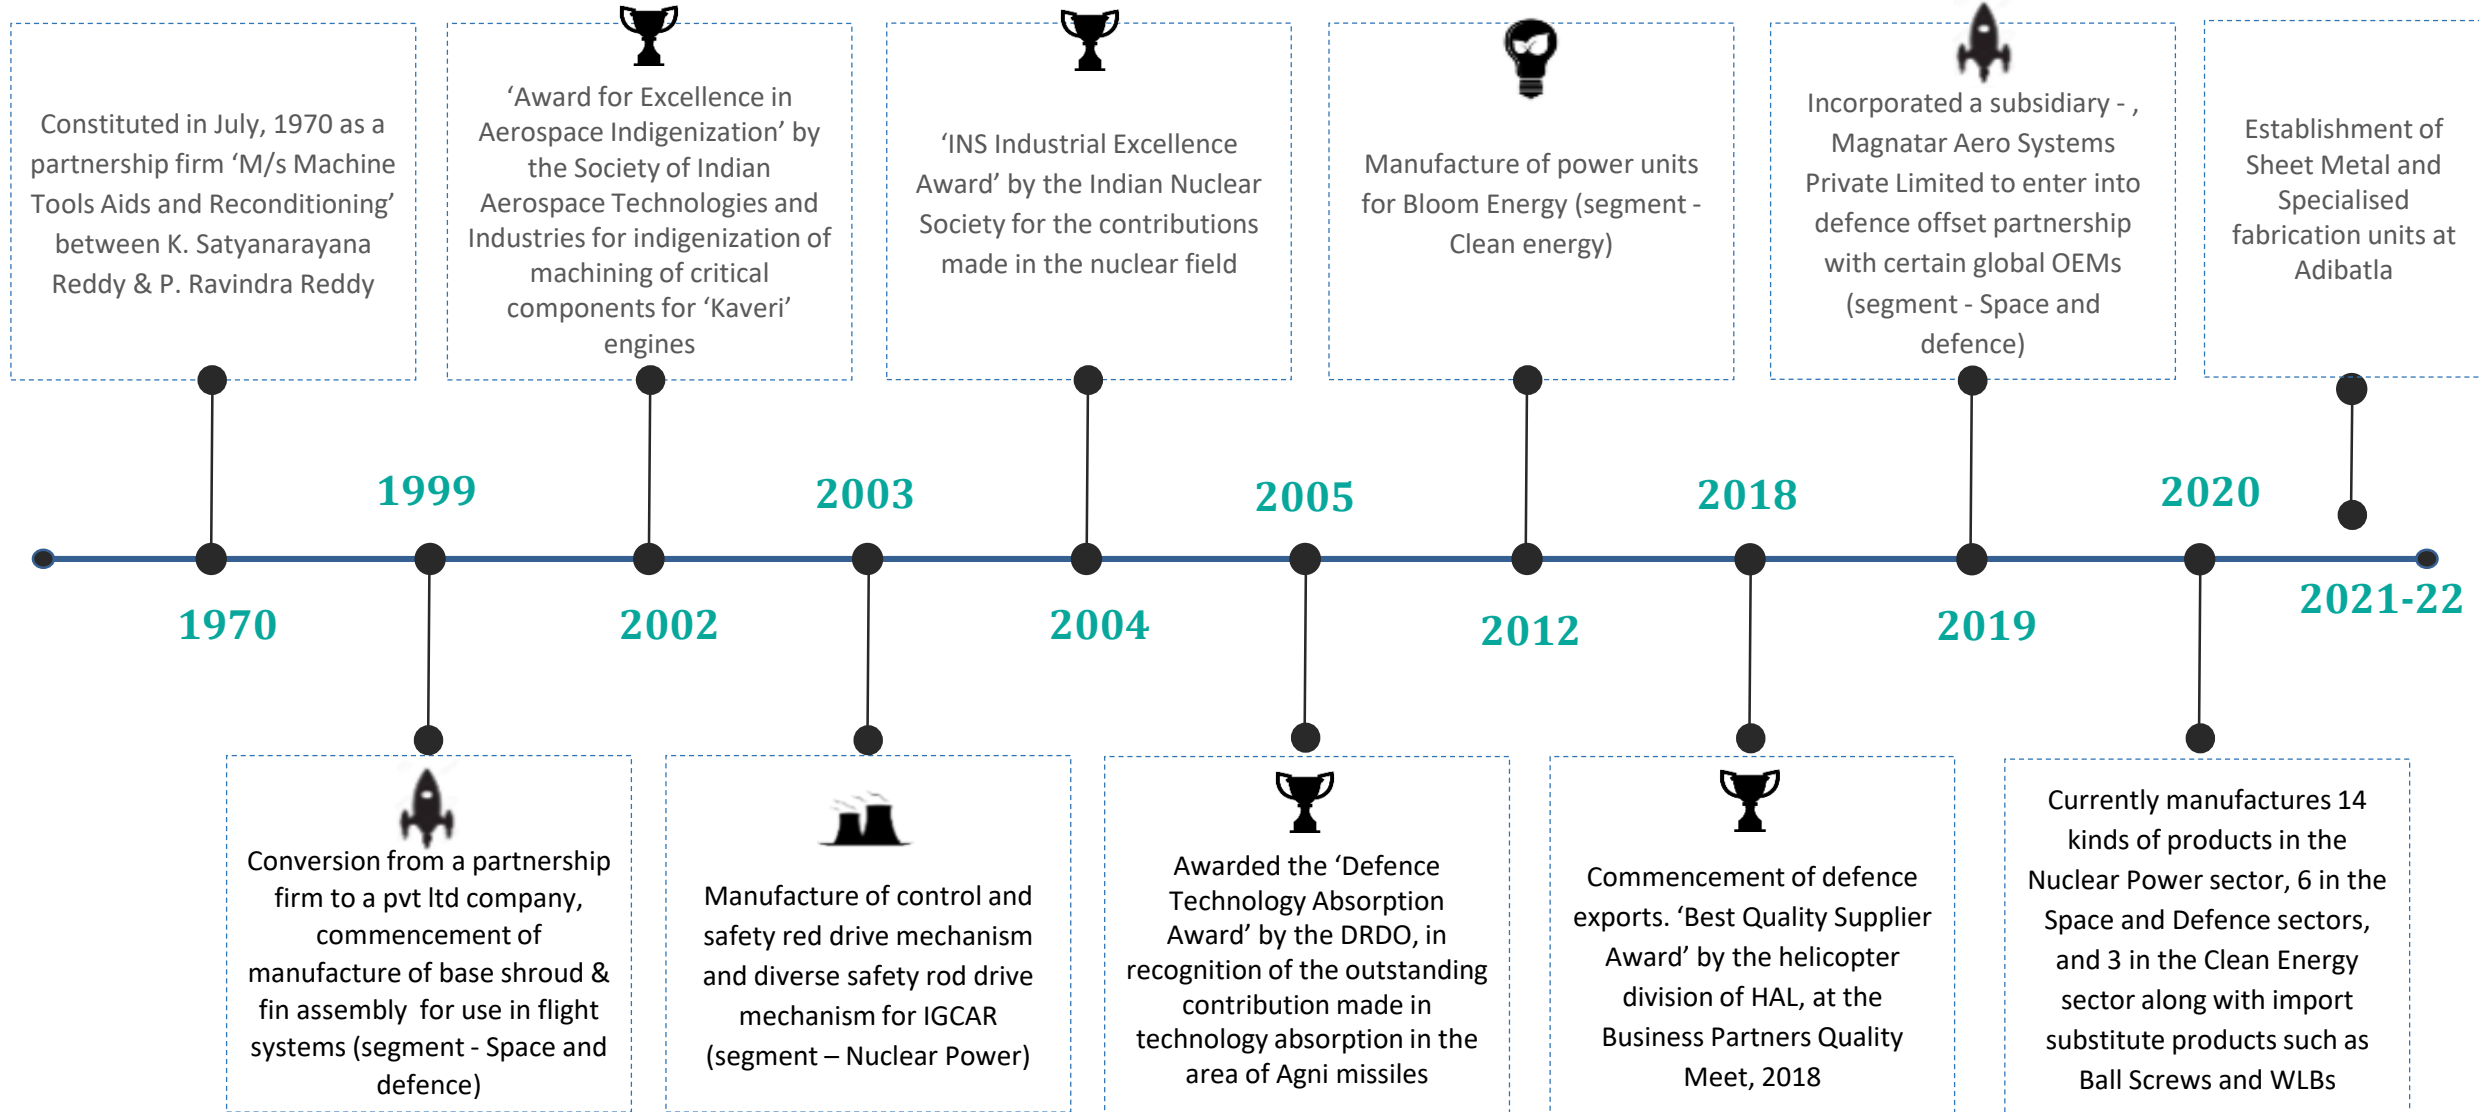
Constituted in July, 1970 as a partnership firm 'M/s Machine Tools Aids and Reconditioning' between K. Satyanarayana Reddy & P. Ravindra Reddy

'Award for Excellence in Aerospace Indigenization' by the Society of Indian Aerospace Technologies and Industries for indigenization of machining of critical components for 'Kaveri' engines

'INS Industrial Excellence Award' by the Indian Nuclear Society for the contributions made in the nuclear field

Manufacture of power units for Bloom Energy (segment - Clean energy)

Incorporated a subsidiary - , Magnatar Aero Systems Private Limited to enter into defence offset partnership with certain global OEMs (segment - Space and defence)

Establishment of Sheet Metal and Specialised fabrication units at Adibatla

1999

2003

2005

2018

2020

1970

2002

2004

2012

2019

2021-22

Conversion from a partnership firm to a pvt ltd company, commencement of manufacture of base shroud & fin assembly for use in flight systems (segment - Space and defence)

Manufacture of control and safety red drive mechanism and diverse safety rod drive mechanism for IGCAR (segment – Nuclear Power)

Awarded the 'Defence Technology Absorption Award' by the DRDO, in recognition of the outstanding contribution made in technology absorption in the area of Agni missiles

Commencement of defence exports. 'Best Quality Supplier Award' by the helicopter division of HAL, at the Business Partners Quality Meet, 2018

Currently manufactures 14 kinds of products in the Nuclear Power sector, 6 in the Space and Defence sectors, and 3 in the Clean Energy sector along with import substitute products such as Ball Screws and WLBs